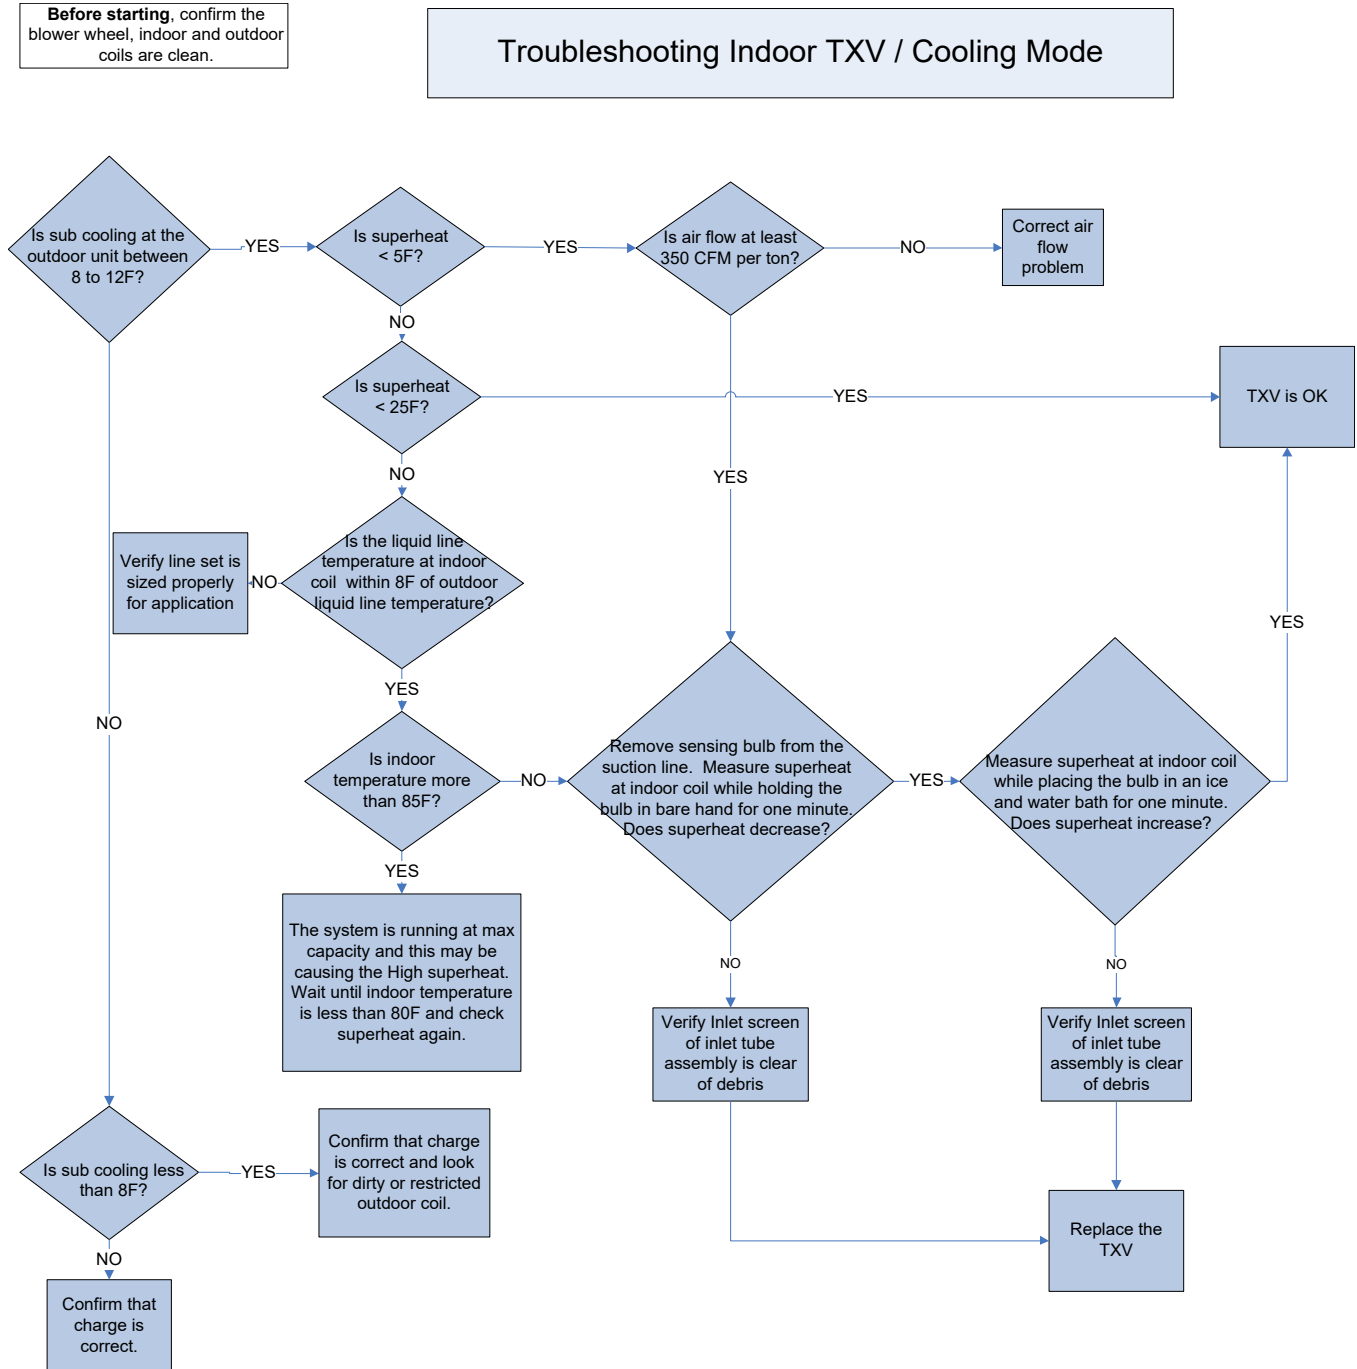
**Before starting**, confirm the blower wheel, indoor and outdoor coils are clean.

Troubleshooting Indoor TXV / Cooling Mode

Is sub cooling at the outdoor unit between 8 to 12F?

YES

Is superheat < 5F?

YES

Is air flow at least 350 CFM per ton?

NO

Correct air flow problem

NO

Is superheat < 25F?

YES

TXV is OK

NO

YES

Is the liquid line temperature at indoor coil within 8F of outdoor liquid line temperature?

NO

Verify line set is sized properly for application

NO

YES

Is indoor temperature more than 85F?

NO

Remove sensing bulb from the suction line. Measure superheat at indoor coil while holding the bulb in bare hand for one minute. Does superheat decrease?

YES

Measure superheat at indoor coil while placing the bulb in an ice and water bath for one minute. Does superheat increase?

YES

YES

The system is running at max capacity and this may be causing the High superheat. Wait until indoor temperature is less than 80F and check superheat again.

NO

Verify Inlet screen of inlet tube assembly is clear of debris

NO

Verify Inlet screen of inlet tube assembly is clear of debris

Is sub cooling less than 8F?

YES

Confirm that charge is correct and look for dirty or restricted outdoor coil.

Replace the TXV

NO

Confirm that charge is correct.